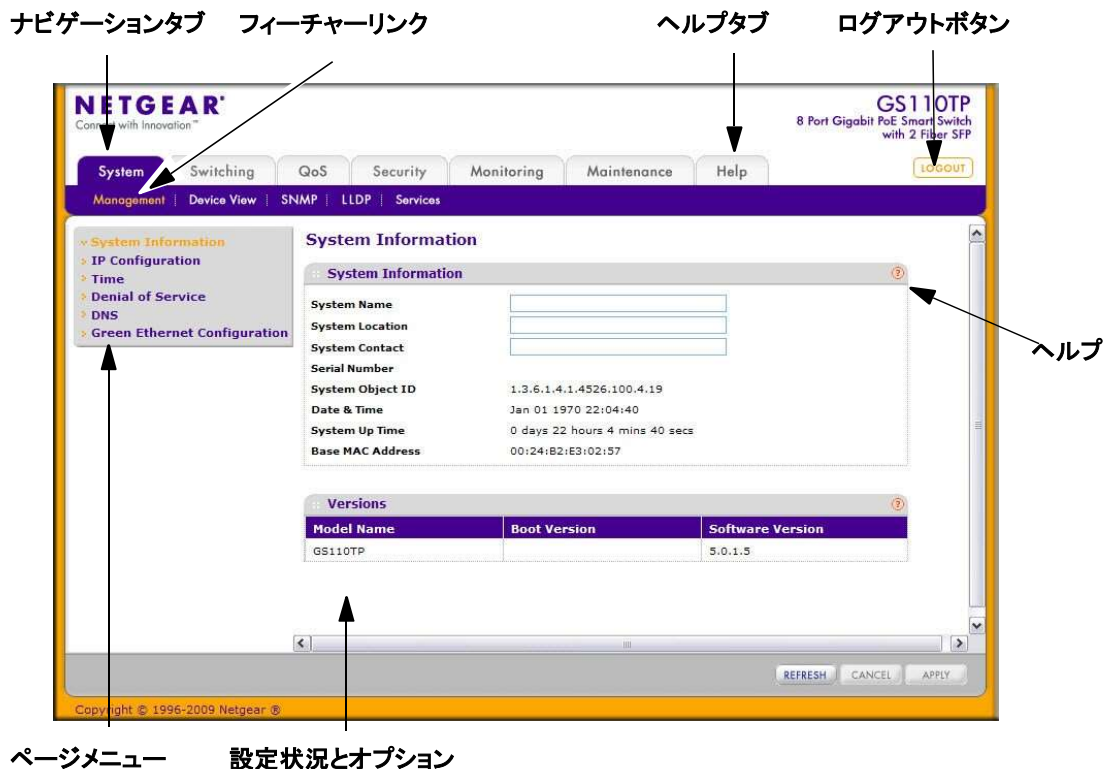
ナビゲーションタブ フィーチャーリンク ヘルプタブ ログアウトボタン

NETGEAR
Connect with Innovation™

GS110TP
8 Port Gigabit PoE Smart Switch with 2 Fiber SFP

System | Switching | QoS | Security | Monitoring | Maintenance | Help

LOGOUT

Management | Device View | SNMP | LLDP | Services

System Information
IP Configuration
Time
Denial of Service
DNS
Green Ethernet Configuration

System Information

System Information

| | |
|---|---|
| System Name | |
| System Location | |
| System Contact | |
| Serial Number | |
| System Object ID | 1.3.6.1.4.1.4526.100.4.19 |
| Date & Time | Jan 01 1970 22:04:40 |
| System Up Time | 0 days 22 hours 4 mins 40 secs |
| Base MAC Address | 00:24:B2:E3:02:57 |

ヘルプ

Versions

| Model Name | Boot Version | Software Version |
|---|---|---|
| GS110TP | | 5.0.1.5 |

REFRESH CANCEL APPLY

Copyright © 1996-2009 Netgear ®

ページメニュー 設定状況とオプション